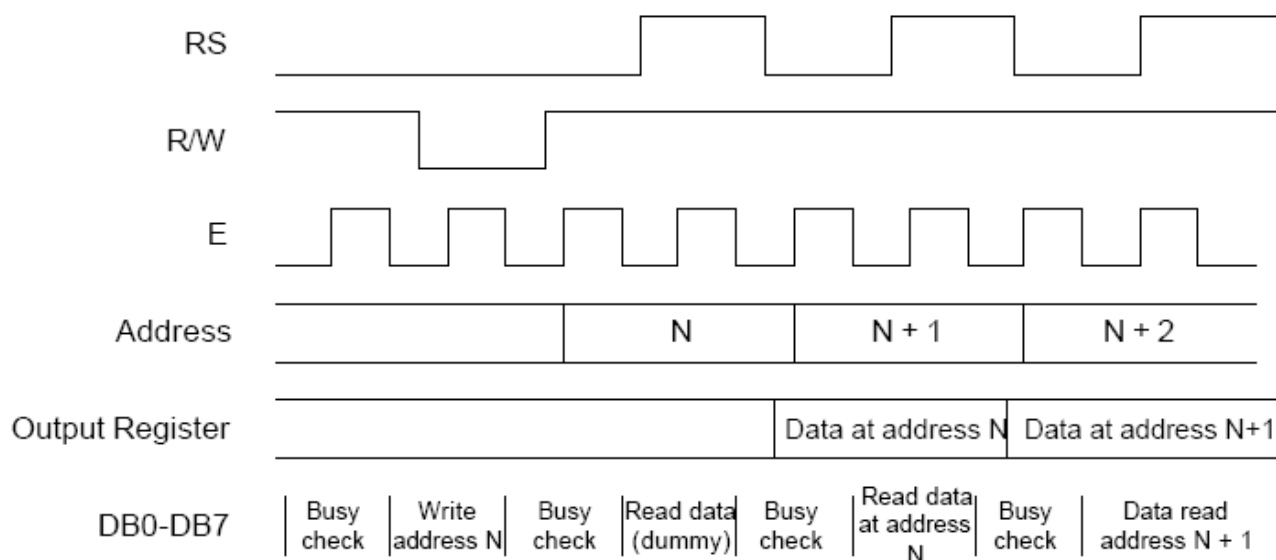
RS

R/W

E

Address

N

N + 1

N + 2

Output Register

Data at address N

Data at address N+1

DB0-DB7

Busy check

Write address N

Busy check

Read data (dummy)

Busy check

Read data at address N

Busy check

Data read address N + 1